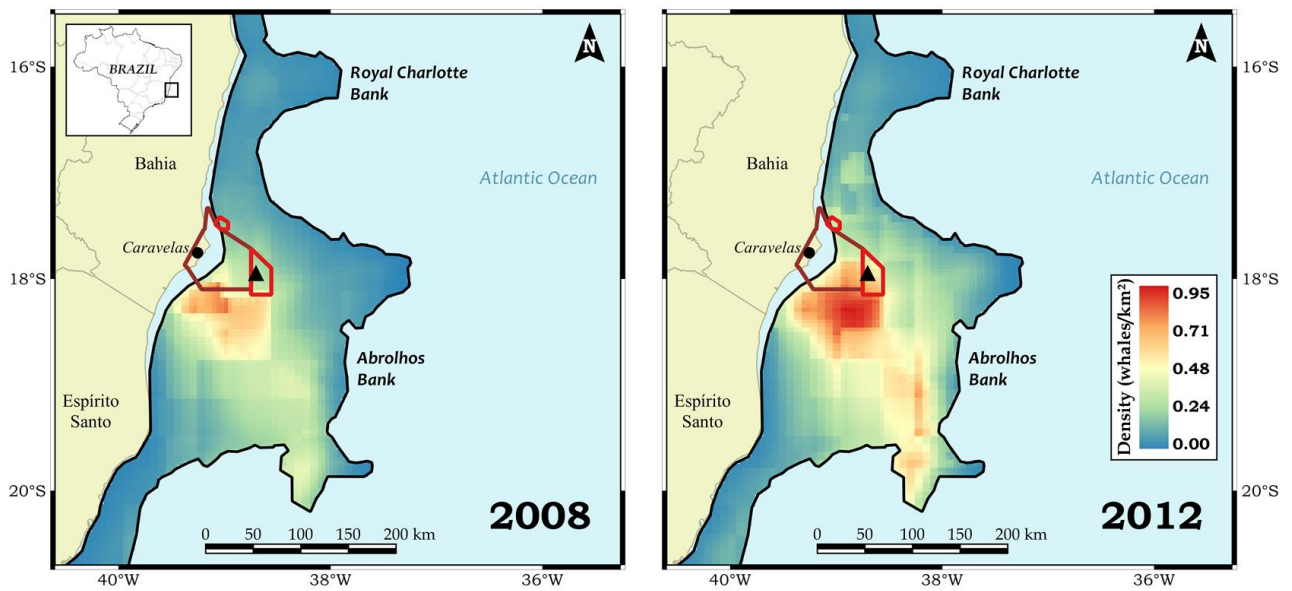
16°S
18°S
20°S
BRAZIL
N
Royal Charlotte Bank
Bahia
Atlantic Ocean
Caravelas
Abrolhos Bank
Espírito Santo
2008
0 50 100 150 200 km
40°W
38°W
36°W

N
Royal Charlotte Bank
Bahia
Atlantic Ocean
Caravelas
Density (whales/km²)
0.95
0.71
0.48
0.24
0.00
Abrolhos Bank
Espírito Santo
2012
0 50 100 150 200 km
40°W
38°W
36°W
16°S
18°S
20°S